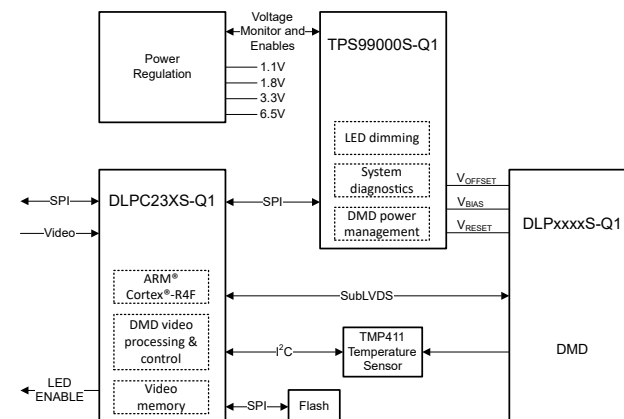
Voltage Monitor and Enables

Power Regulation

1.1V
1.8V
3.3V
6.5V

TPS99000S-Q1

LED dimming

System diagnostics

DMD power management

$V_{OFFSET}$
$V_{BIAS}$
$V_{RESET}$

DLPxxxxS-Q1

SPI

Video

DLPC23XS-Q1

SPI

ARM® Cortex®-R4F

SubLVDS

DMD video processing & control

$I^2C$

TMP411 Temperature Sensor

DMD

LED ENABLE

Video memory

SPI

Flash